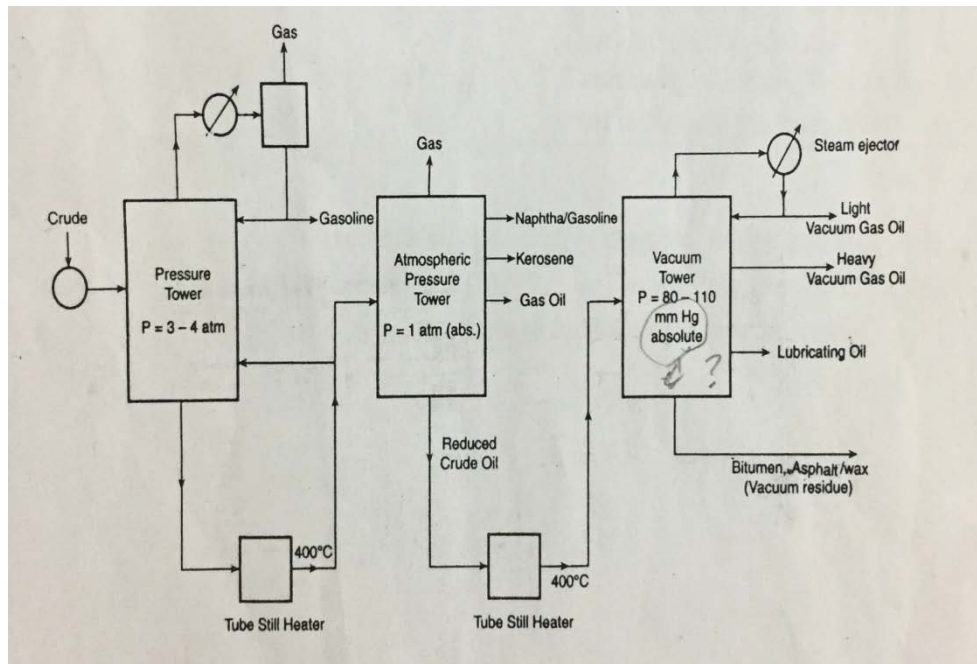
Gas

Gas

Steam ejector

Crude

Pressure Tower

P = 3 – 4 atm

Gasoline

Naphtha/Gasoline

Atmospheric Pressure Tower

P = 1 atm (abs.)

Kerosene

Gas Oil

Vacuum Tower

P = 80 – 110 mm Hg absolute

?

Light Vacuum Gas Oil

Heavy Vacuum Gas Oil

Lubricating Oil

Reduced Crude Oil

Bitumen, Asphalt /wax (Vacuum residue)

400°C

Tube Still Heater

400°C

Tube Still Heater